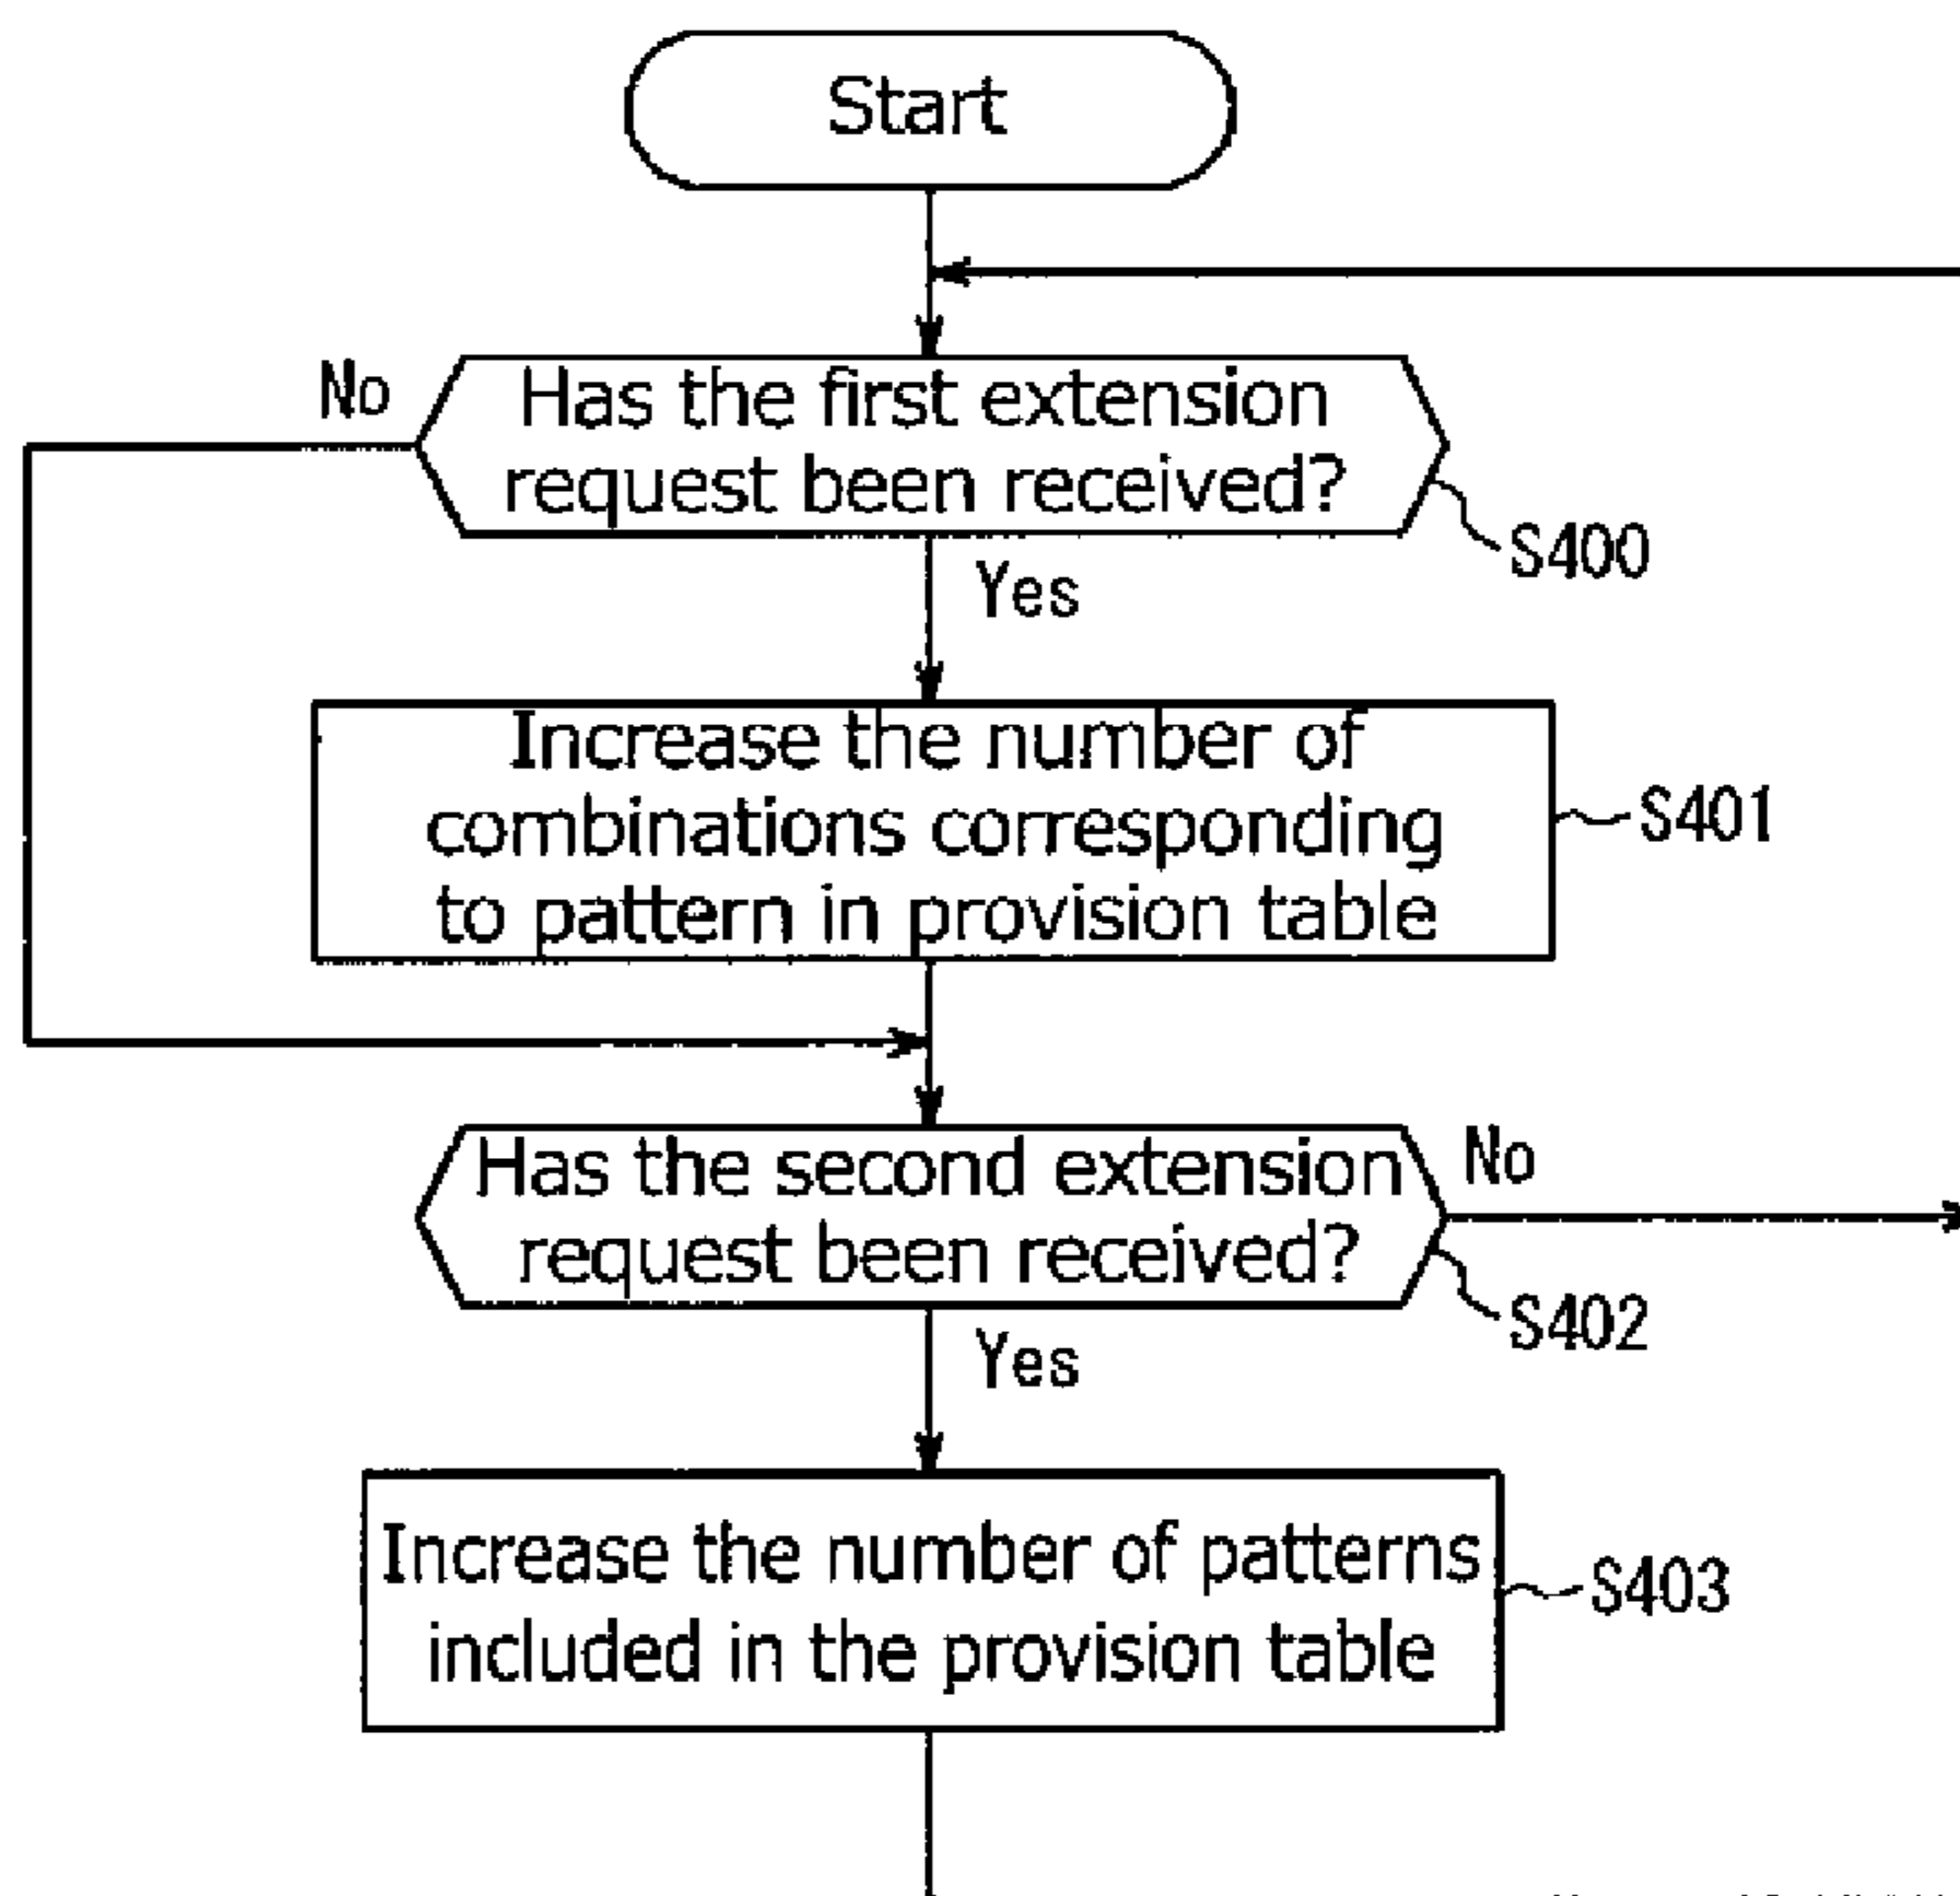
Start

No

Has the first extension request been received?

S400

Yes

Increase the number of combinations corresponding to pattern in provision table

S401

Has the second extension request been received?

No

S402

Yes

Increase the number of patterns included in the provision table

S403